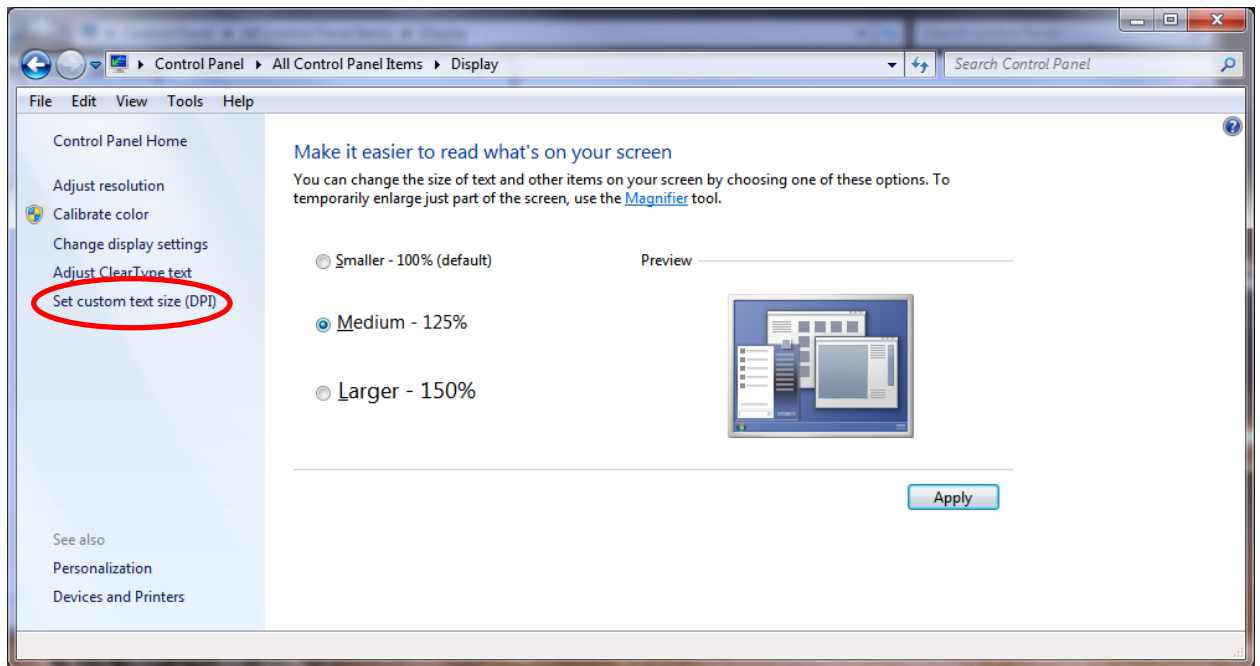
Control Panel ▸ All Control Panel Items ▸ Display

Search Control Panel

File Edit View Tools Help

Control Panel Home

Adjust resolution

Calibrate color

Change display settings

Adjust ClearType text

Set custom text size (DPI)

See also

Personalization

Devices and Printers

Make it easier to read what's on your screen

You can change the size of text and other items on your screen by choosing one of these options. To temporarily enlarge just part of the screen, use the Magnifier tool.

Smaller - 100% (default)

Medium - 125%

Larger - 150%

Preview

Apply